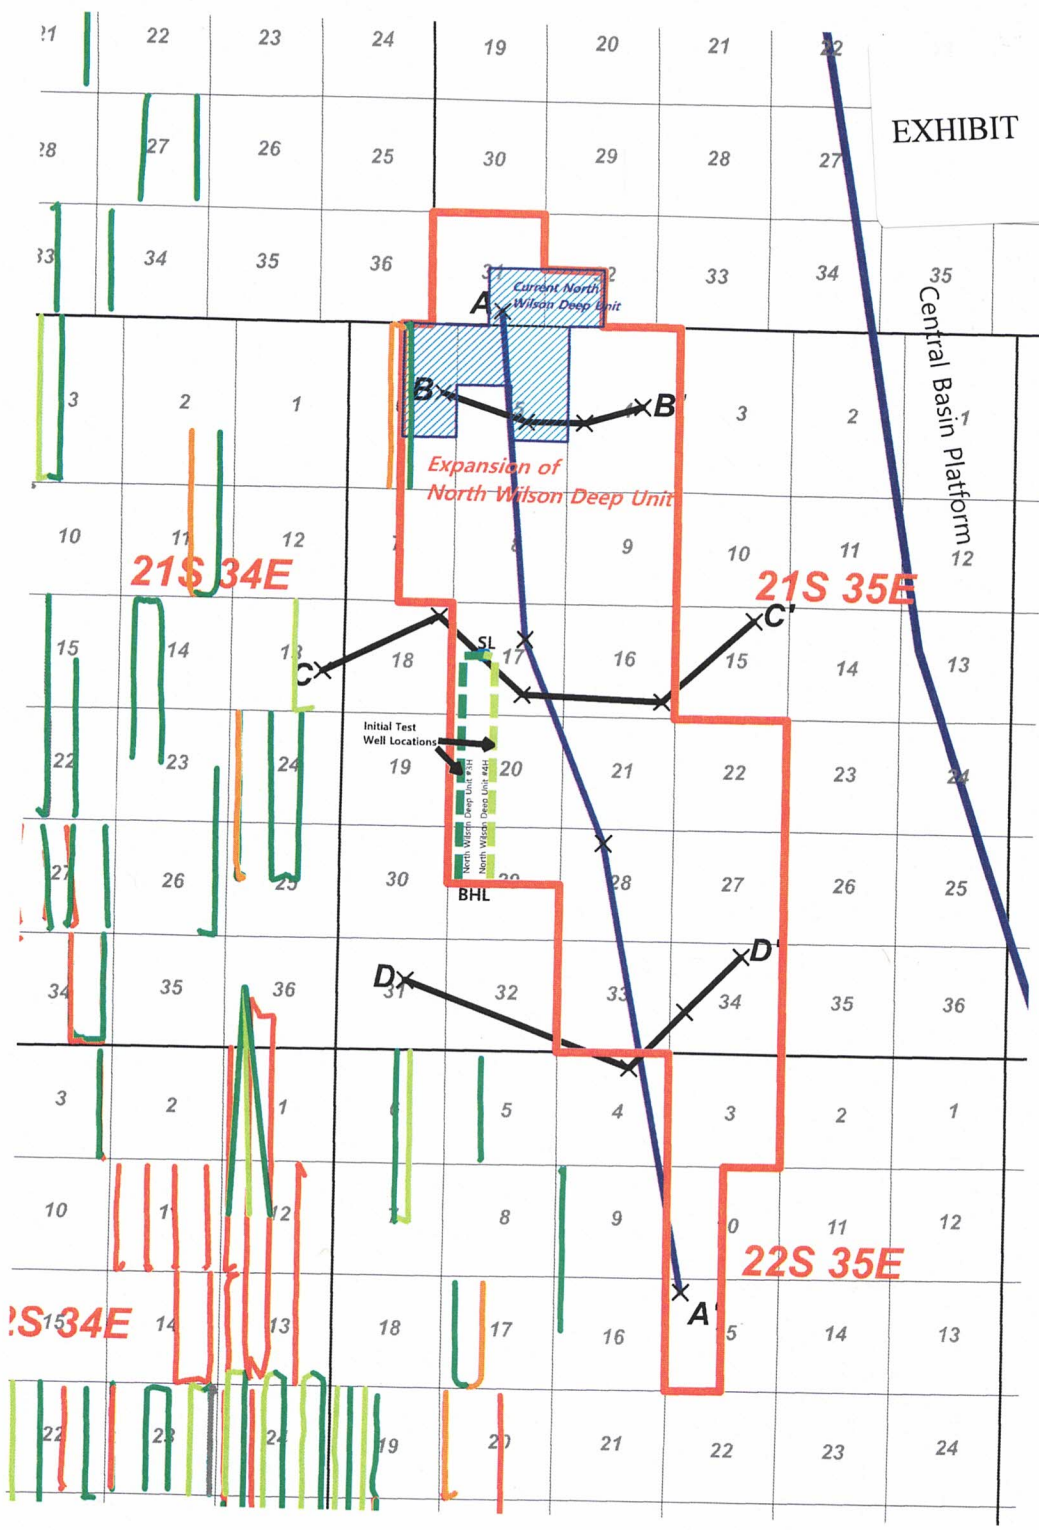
21 22 23 24 19 20 21 22

EXHIBIT

28 27 26 25 30 29 28 27

33 34 35 36 31 32 33 34 35

Current North Wilson Deep Unit

A

Central Basin Platform

3 2 1 B B' 3 2 1

Expansion of North Wilson Deep Unit

10 11 12 7 8 9 10 11 12

21S 34E

21S 35E

15 14 13 C 18 SL 17 16 C' 15 14 13

Initial Test Well Locations

22 23 24 19 20 21 22 23 24

North Wilson Deep Unit #3H

North Wilson Deep Unit #4H

27 26 25 30 29 28 27 26 25

BHL

34 35 36 D 31 32 33 D' 34 35 36

3 2 1 6 5 4 3 2 1

10 11 12 7 8 9 10 11 12

22S 35E

22S 34E

15 14 13 18 17 16 A' 15 14 13

22 23 24 19 20 21 22 23 24